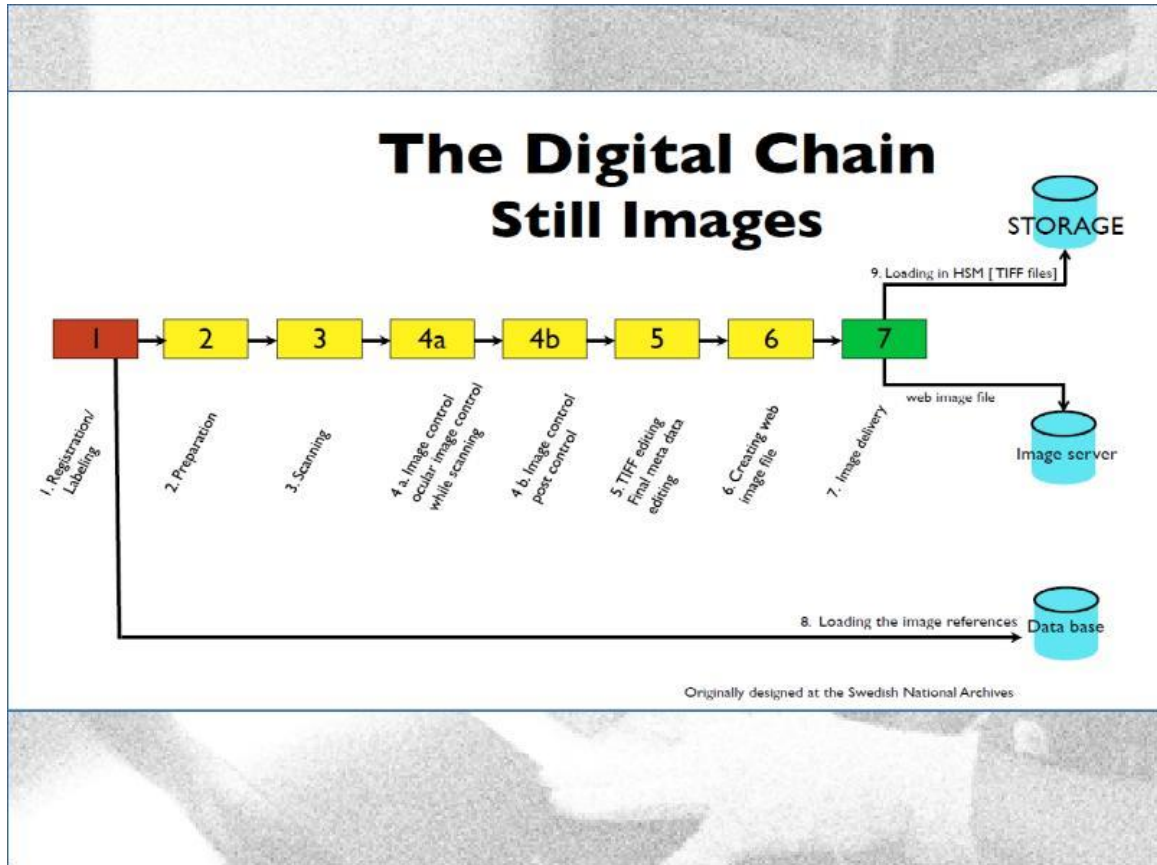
The Digital Chain
Still Images

STORAGE

9. Loading in HSM [ TIFF files]

1

2

3

4a

4b

5

6

7

web image file

Image server

1. Registration/ Labeling

2. Preparation

3. Scanning

4 a. Image control ocular image control while scanning

4 b. Image control post control

5. TIFF editing Final meta data editing

6. Creating web image file

7. Image delivery

8. Loading the image references

Data base

Originally designed at the Swedish National Archives